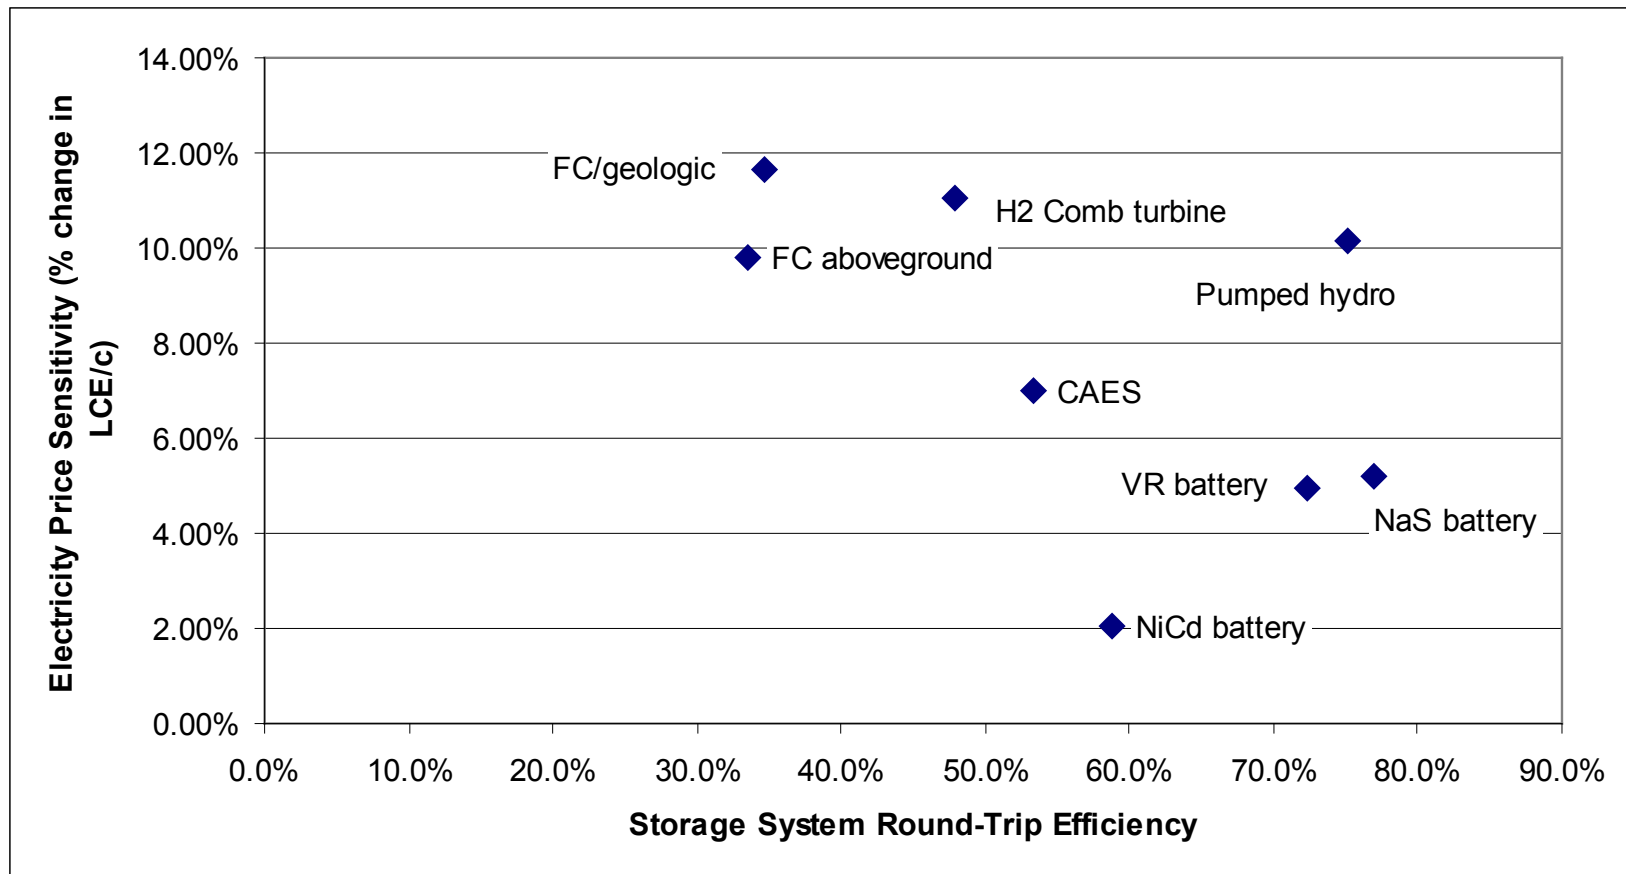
Electricity Price Sensitivity (% change in LCE/c)

14.00%
12.00%
10.00%
8.00%
6.00%
4.00%
2.00%
0.00%

FC/geologic
H2 Comb turbine
FC aboveground
Pumped hydro
CAES
VR battery
NaS battery
NiCd battery

0.0%
10.0%
20.0%
30.0%
40.0%
50.0%
60.0%
70.0%
80.0%
90.0%

Storage System Round-Trip Efficiency